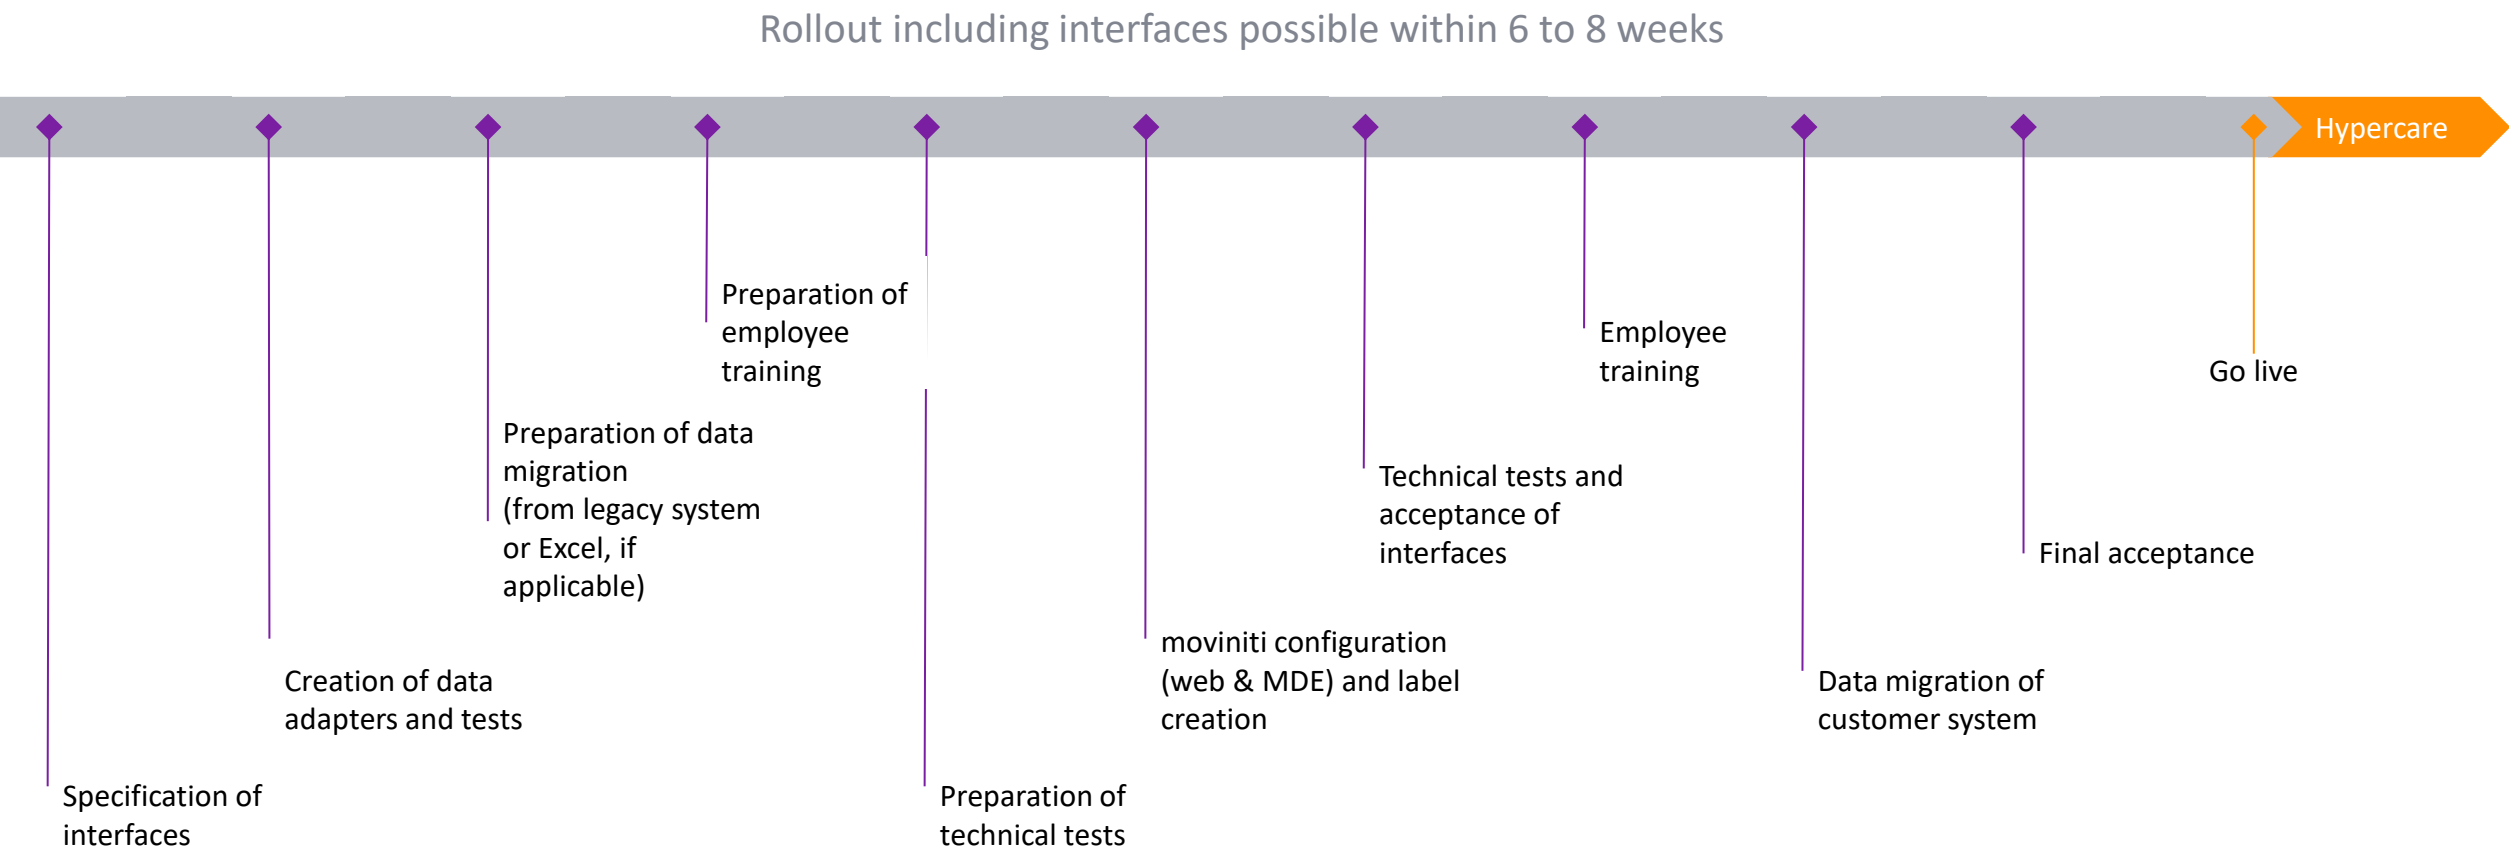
Rollout including interfaces possible within 6 to 8 weeks

Hypercare

Specification of interfaces

Creation of data adapters and tests

Preparation of data migration (from legacy system or Excel, if applicable)

Preparation of employee training

Preparation of technical tests

moviniti configuration (web & MDE) and label creation

Technical tests and acceptance of interfaces

Employee training

Data migration of customer system

Final acceptance

Go live